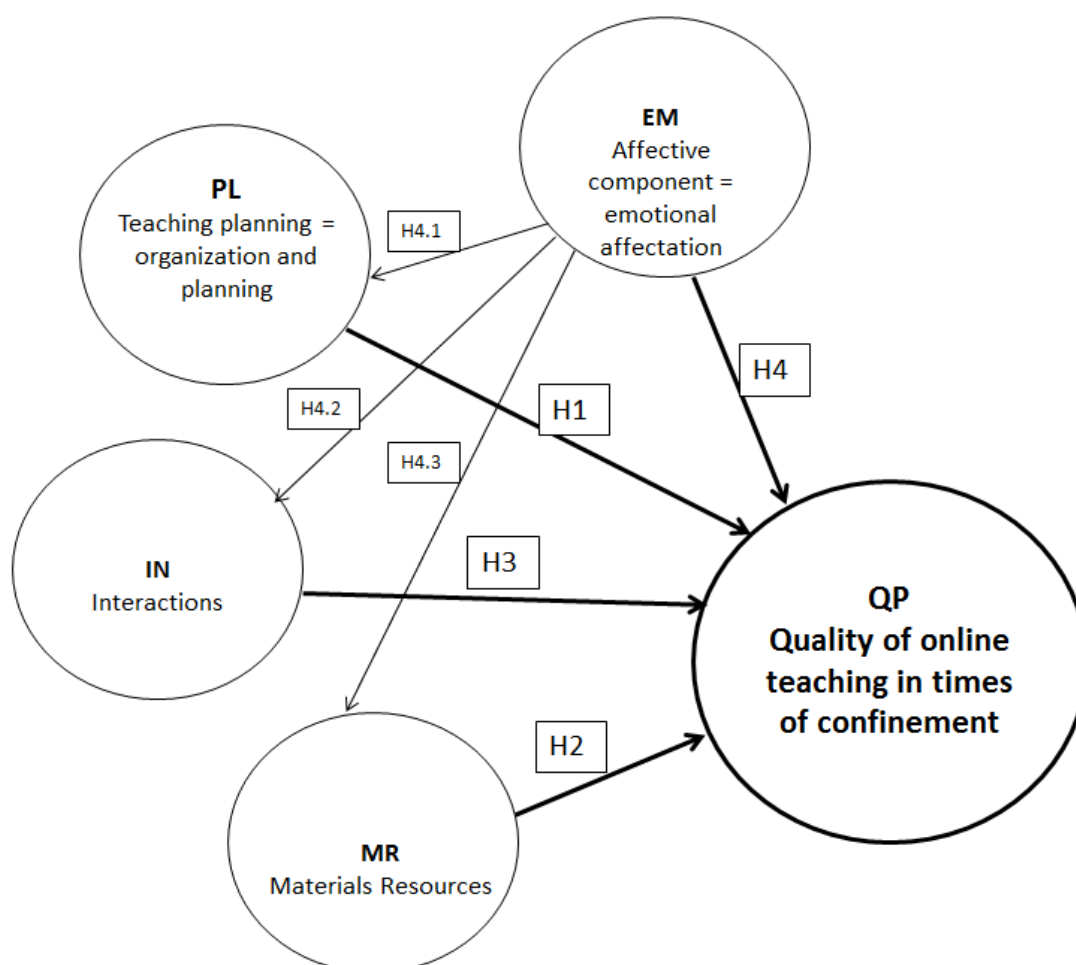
EM
Affective component = emotional affectation

PL
Teaching planning = organization and planning

H4.1

H4

H4.2

H1

H4.3

IN
Interactions

H3

QP
Quality of online teaching in times of confinement

H2

MR
Materials Resources